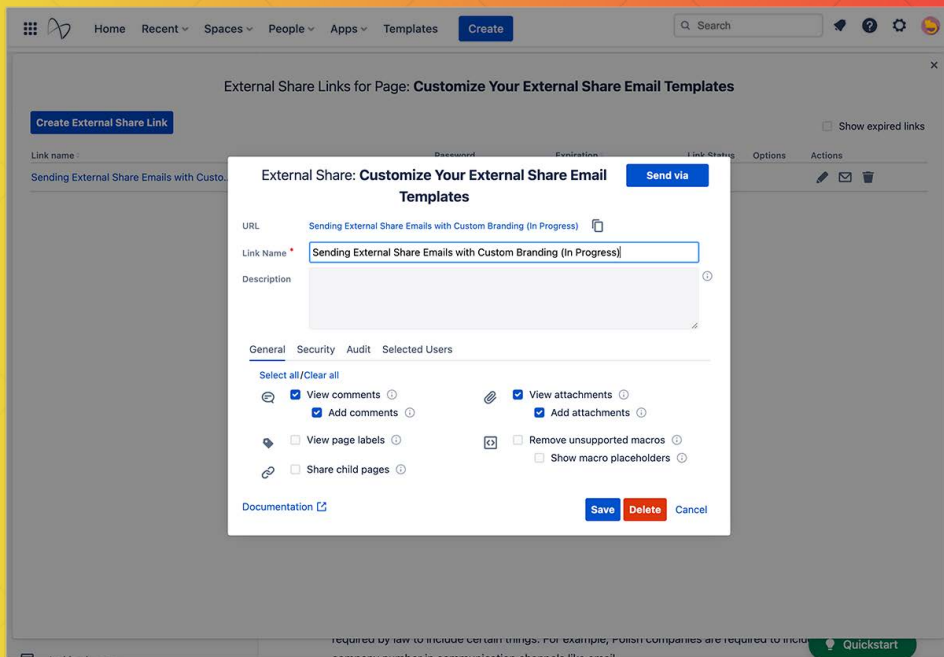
Home Recent Spaces People Apps Templates Create

Search

External Share Links for Page: **Customize Your External Share Email Templates**

Create External Share Link

Show expired links

Link name Password Expiration Link Status Options Actions

Sending External Share Emails with Custo...

External Share: **Customize Your External Share Email Templates**

Send via

URL Sending External Share Emails with Custom Branding (In Progress)

Link Name * Sending External Share Emails with Custom Branding (In Progress)

Description

General Security Audit Selected Users

Select all/Clear all

View comments

Add comments

View attachments

Add attachments

View page labels

Remove unsupported macros

Show macro placeholders

Share child pages

Documentation

Save Delete Cancel

required by law to include certain things. For example, Polish companies are required to inclu

Quickstart